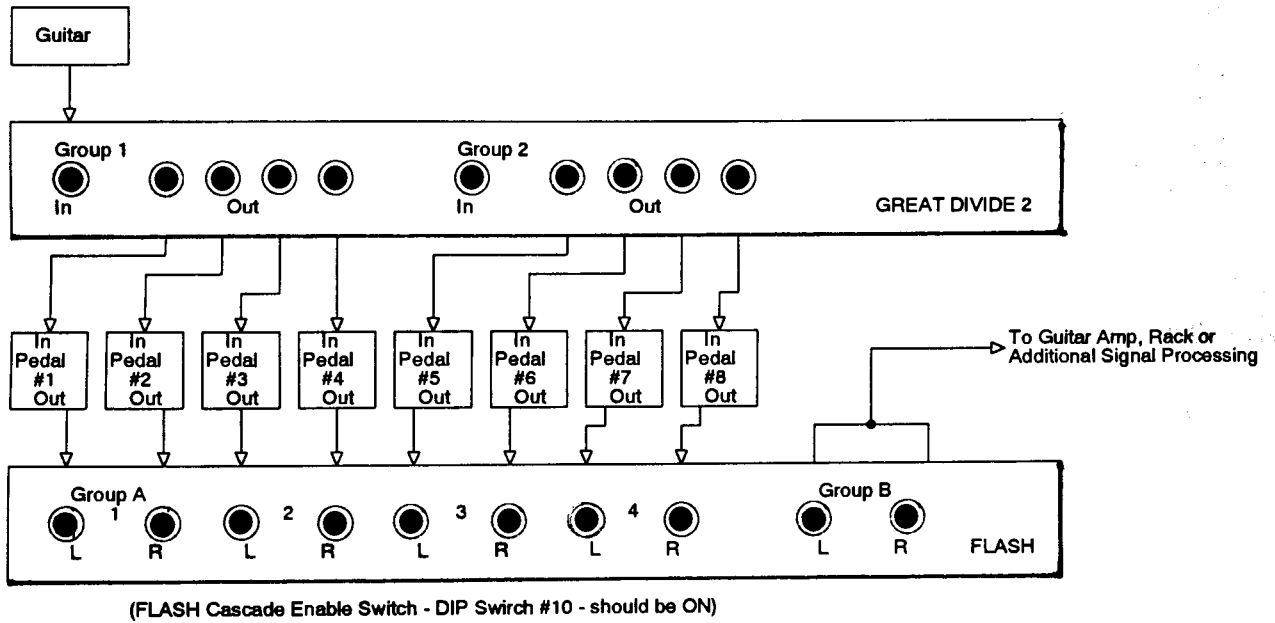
Guitar

Group 1
In
Out
Group 2
In
Out
GREAT DIVIDE 2

In Pedal #1 Out
In Pedal #2 Out
In Pedal #3 Out
In Pedal #4 Out
In Pedal #5 Out
In Pedal #6 Out
In Pedal #7 Out
In Pedal #8 Out

To Guitar Amp, Rack or Additional Signal Processing

Group A
1
L
R
2
L
R
3
L
R
4
L
R
Group B
L
R
FLASH

(FLASH Cascade Enable Switch - DIP Swirch #10 - should be ON)